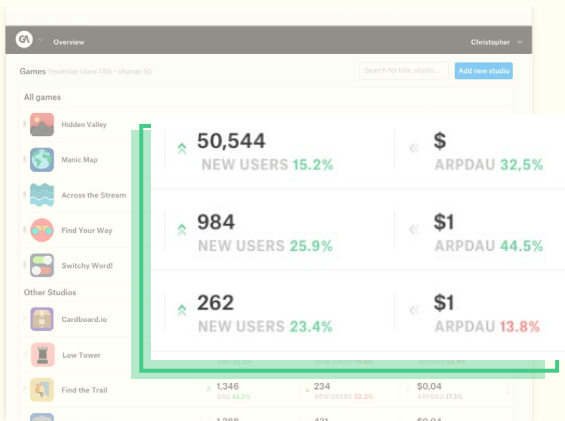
GA Overview

Christopher

Games Yesterday (June 14th - change %)

Search for title, studio...

Add new studio

All games

Hidden Valley

Manic Map

Across the Stream

Find Your Way

Switchy Word!

Other Studios

Cardboard.io

Low Tower

Find the Trail

50,544
NEW USERS 15.2%

$
ARPDAU 32,5%

984
NEW USERS 25.9%

$1
ARPDAU 44.5%

262
NEW USERS 23.4%

$1
ARPDAU 13.8%

1,346
DAU 63.3%

234
NEW USERS 22.3%

$0.04
ARPDAU 17.5%

1,288

$0.04